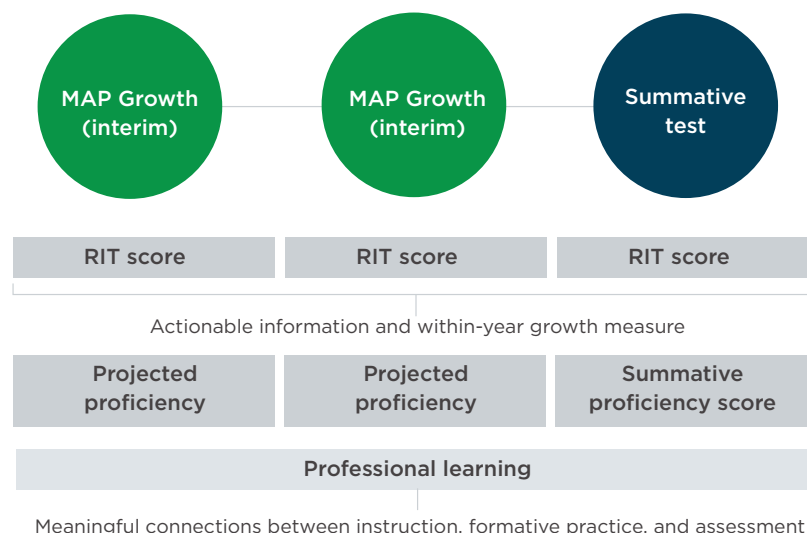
MAP Growth (interim)

MAP Growth (interim)

Summative test

RIT score

RIT score

RIT score

Actionable information and within-year growth measure

Projected proficiency

Projected proficiency

Summative proficiency score

Professional learning

Meaningful connections between instruction, formative practice, and assessment